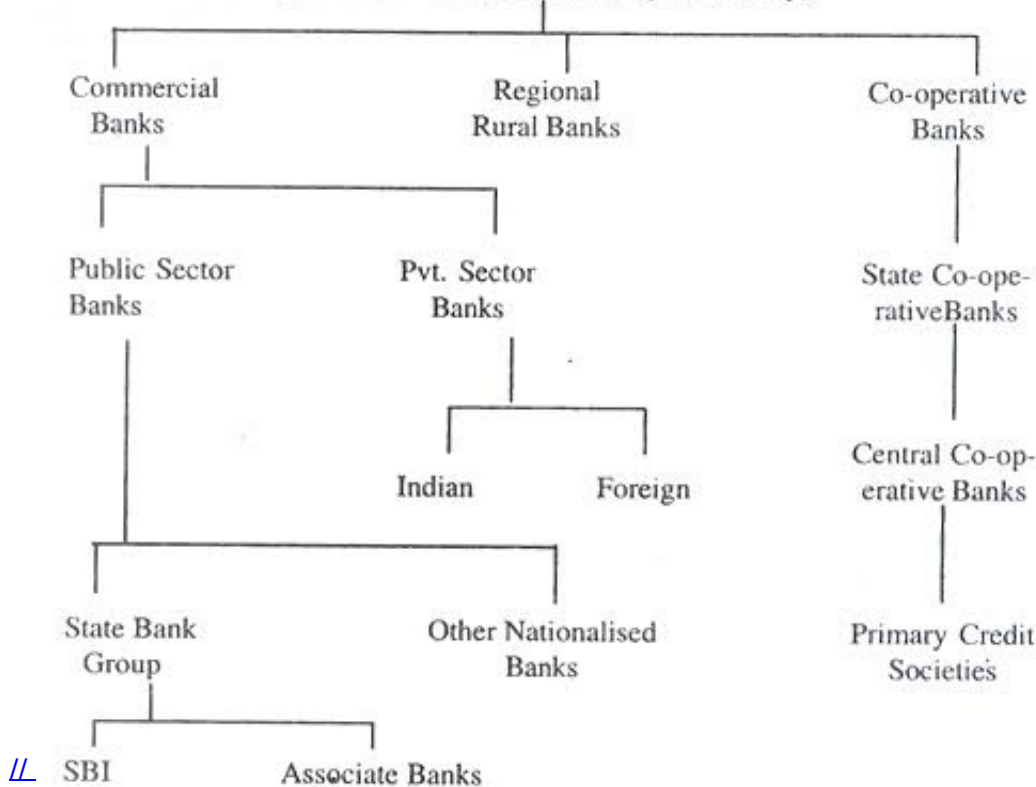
Commercial Banks

Regional Rural Banks

Co-operative Banks

Public Sector Banks

Pvt. Sector Banks

State Co-operativeBanks

Indian

Foreign

Central Co-operative Banks

State Bank Group

Other Nationalised Banks

Primary Credit Societies

SBI

Associate Banks